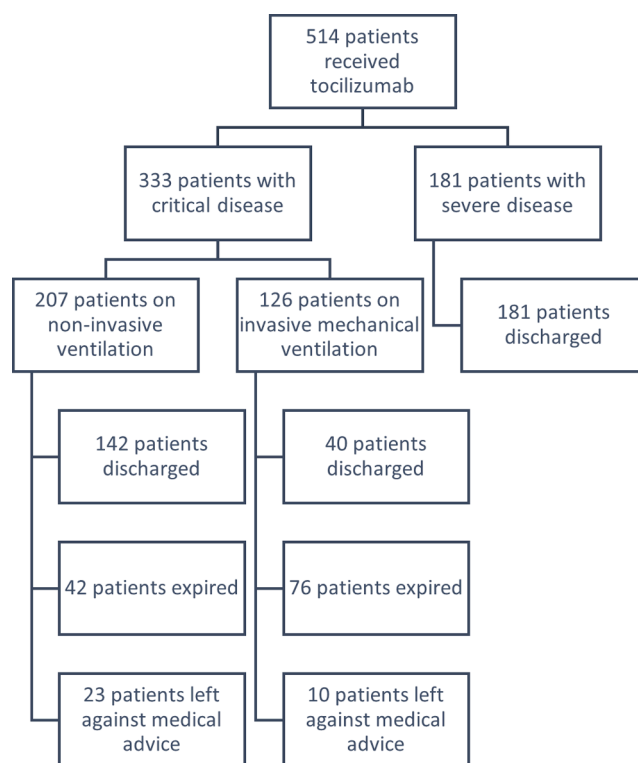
514 patients received tocilizumab

333 patients with critical disease

181 patients with severe disease

207 patients on non-invasive ventilation

126 patients on invasive mechanical ventilation

181 patients discharged

142 patients discharged

42 patients expired

23 patients left against medical advice

40 patients discharged

76 patients expired

10 patients left against medical advice